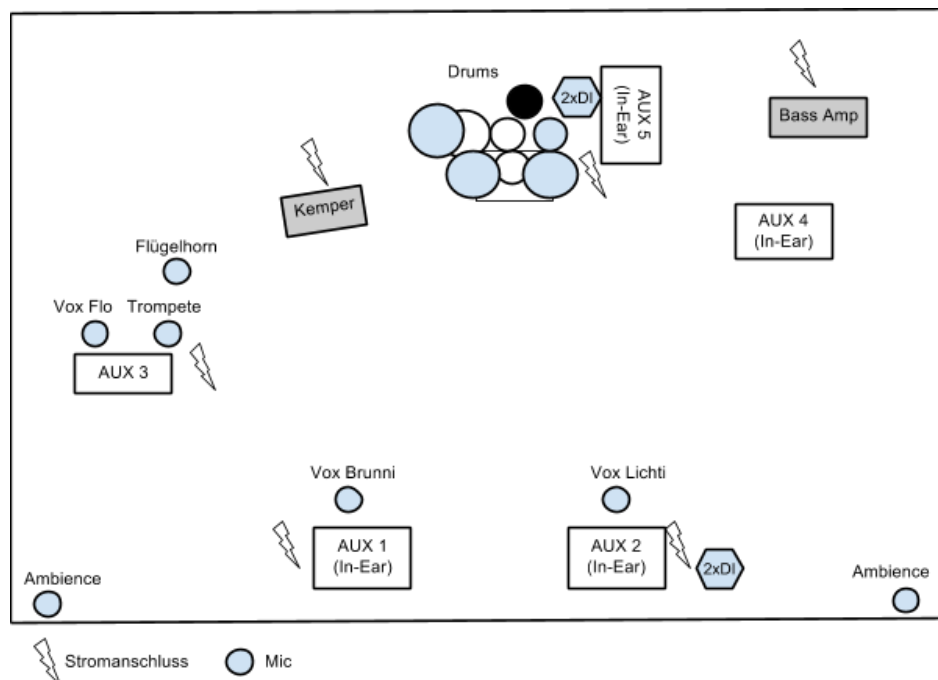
Drums

2xDI

AUX 5 (In-Ear)

Bass Amp

Kemper

AUX 4 (In-Ear)

Flügelhorn

Vox Flo

Trompete

AUX 3

Vox Brunni

Vox Lichti

AUX 1 (In-Ear)

AUX 2 (In-Ear)

2xDI

Ambience

Ambience

Stromanschluss

Mic